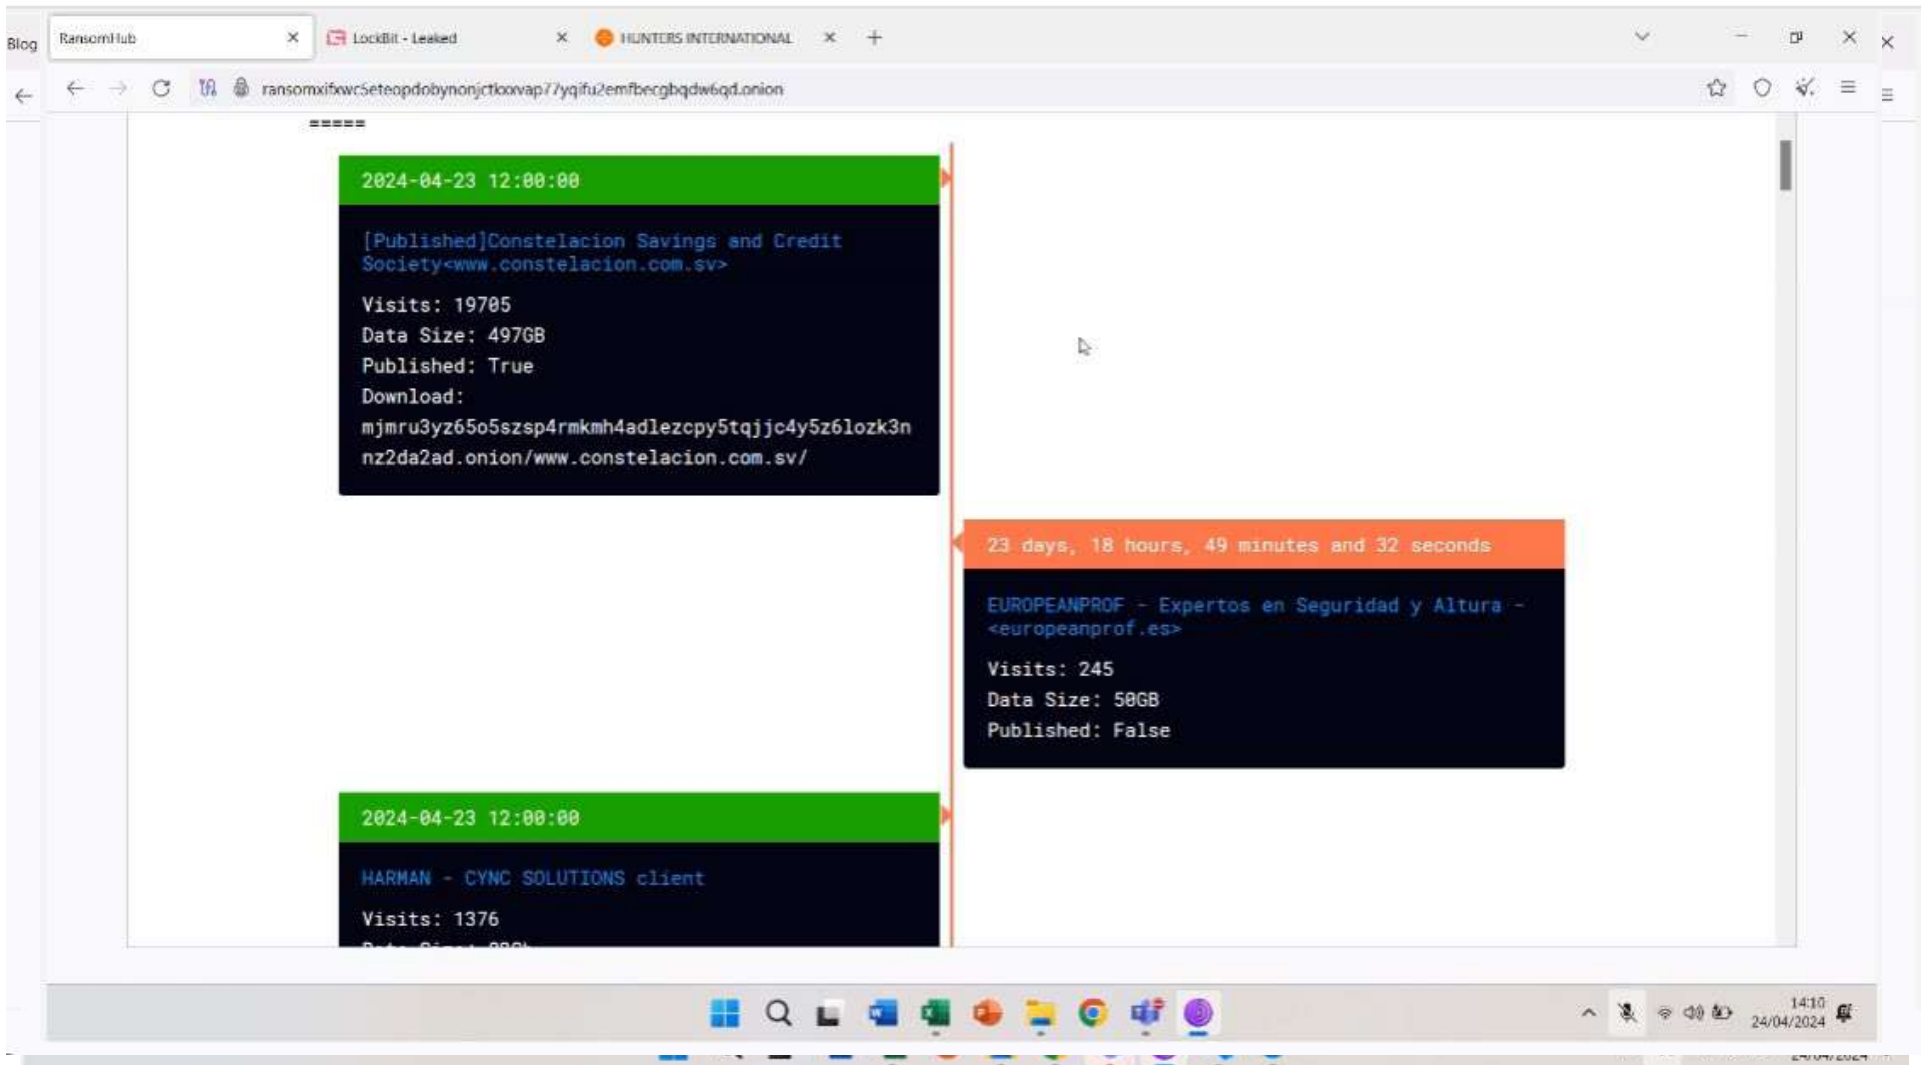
Blog

RansomHub

LockBit - Leaked

HUNTERS INTERNATIONAL

ransomxifxwc5eteopdobynonjctkxxvap77yqifu2emfbecgbqdw6qd.onion

=====

2024-04-23 12:00:00

[Published]Constelacion Savings and Credit Society<www.constelacion.com.sv>

Visits: 19705
Data Size: 497GB
Published: True
Download:
mjmru3yz65o5szsp4rmkmh4adlezcpy5tqjjc4y5z6lozk3nnz2da2ad.onion/www.constelacion.com.sv/

23 days, 18 hours, 49 minutes and 32 seconds

EUROPEANPROF - Expertos en Seguridad y Altura - <europeanprof.es>

Visits: 245
Data Size: 50GB
Published: False

2024-04-23 12:00:00

HARMAN - CYNC SOLUTIONS client

Visits: 1376
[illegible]

14:10
24/04/2024